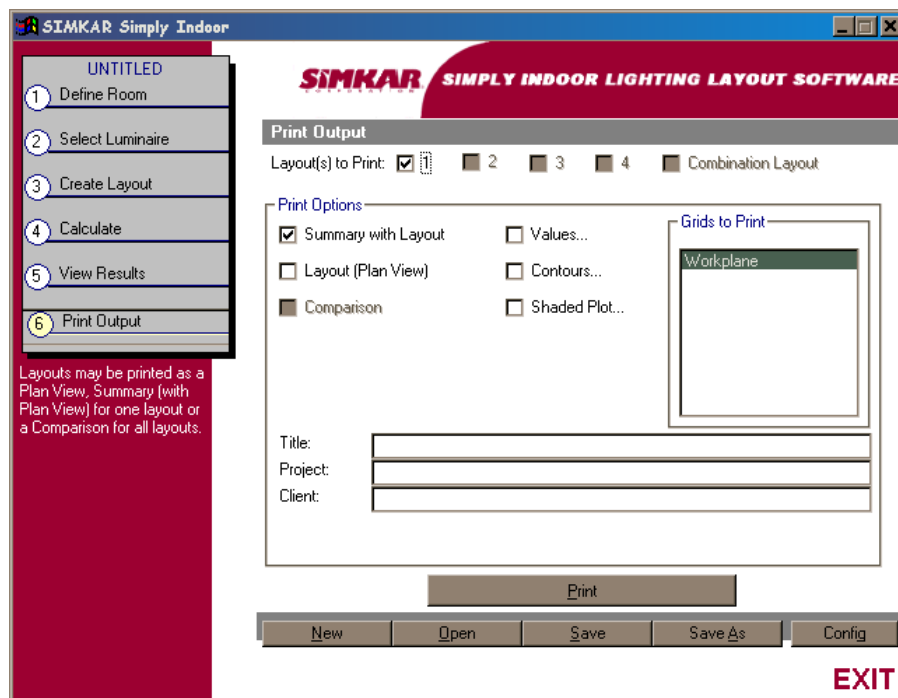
SIMKAR Simply Indoor

UNTITLED
1 Define Room
2 Select Luminaire
3 Create Layout
4 Calculate
5 View Results
6 Print Output

Layouts may be printed as a Plan View, Summary (with Plan View) for one layout or a Comparison for all layouts.

SIMKAR SIMPLY INDOOR LIGHTING LAYOUT SOFTWARE

Print Output

Layout(s) to Print: 1 2 3 4 Combination Layout

Print Options
Summary with Layout
Layout (Plan View)
Comparison
Values...
Contours...
Shaded Plot...

Grids to Print
Workplane

Title:
Project:
Client:

Print

New Open Save Save As Config

EXIT